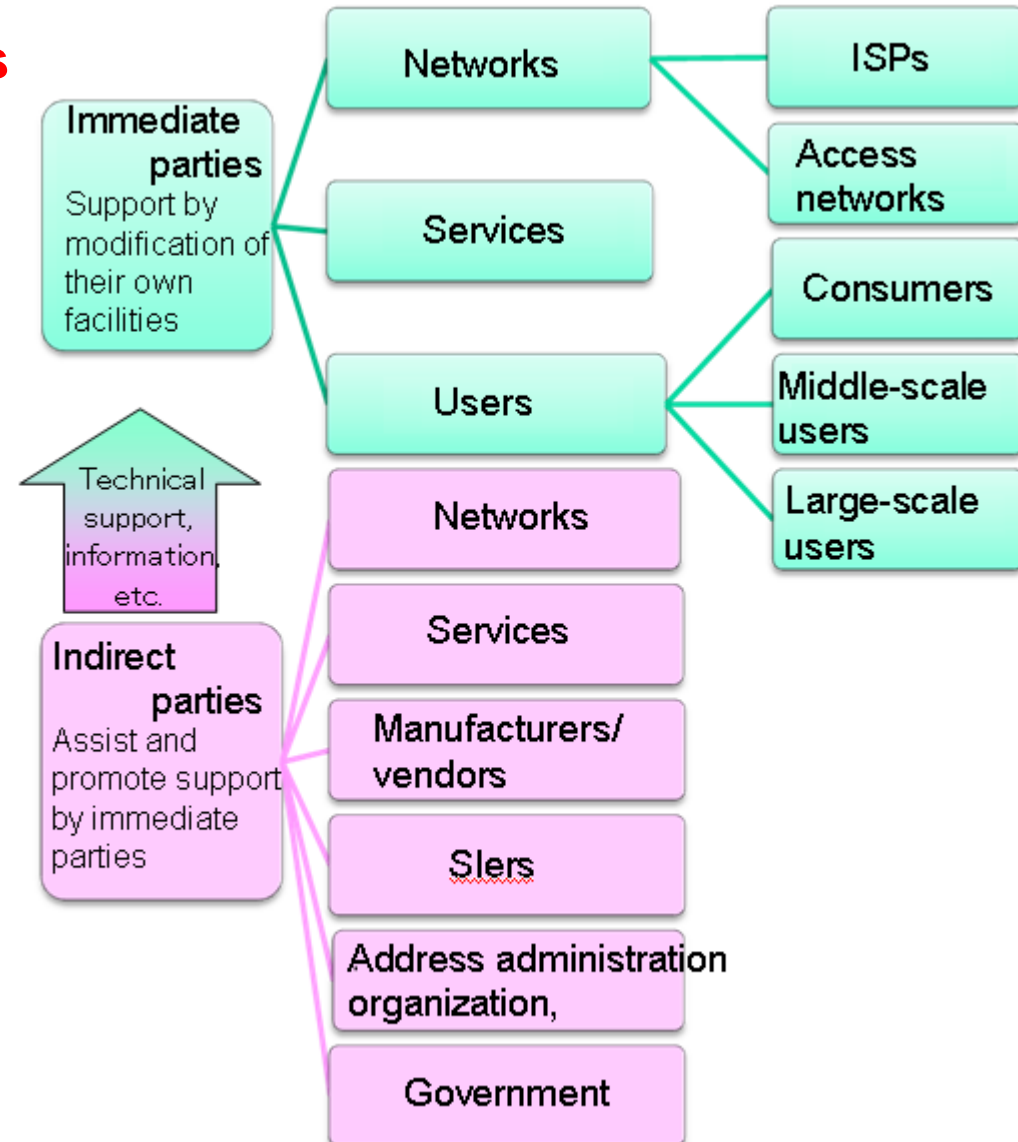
Immediate parties
Support by modification of their own facilities

Networks

ISPs

Access networks

Services

Consumers

Users

Middle-scale users

Large-scale users

Technical support, information, etc.

Networks

Services

Indirect parties
Assist and promote support by immediate parties

Manufacturers/ vendors

SIers

Address administration organization,

Government